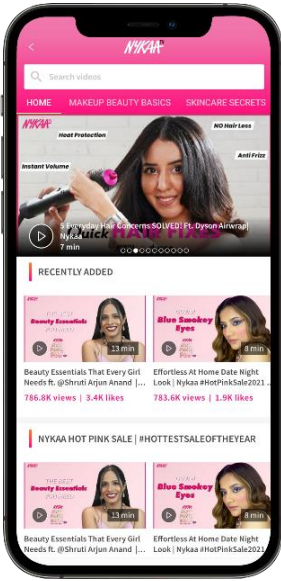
NYKAA

Search videos

HOME MAKEUP BEAUTY BASICS SKINCARE SECRETS

NYKAA

Heat Protection

NO Hair Loss

Instant Volume

Anti Frizz

5 Everyday Hair Concerns SOLVED! Ft. Dyson Airwrap | Nykaa

7 min

RECENTLY ADDED

Beauty Essentials

13 min

Blue Smokey Eyes

8 min

Beauty Essentials That Every Girl Needs ft. @Shruti Arjun Anand |...

786.8K views | 3.4K likes

Effortless At Home Date Night Look | Nykaa #HotPinkSale2021 ...

783.6K views | 1.9K likes

NYKAA HOT PINK SALE | #HOTTESTSALEOFTHEYEAR

13 min

Blue Smokey Eyes

8 min

Beauty Essentials That Every Girl Needs ft. @Shruti Arjun Anand |

Effortless At Home Date Night Look | Nykaa #HotPinkSale2021